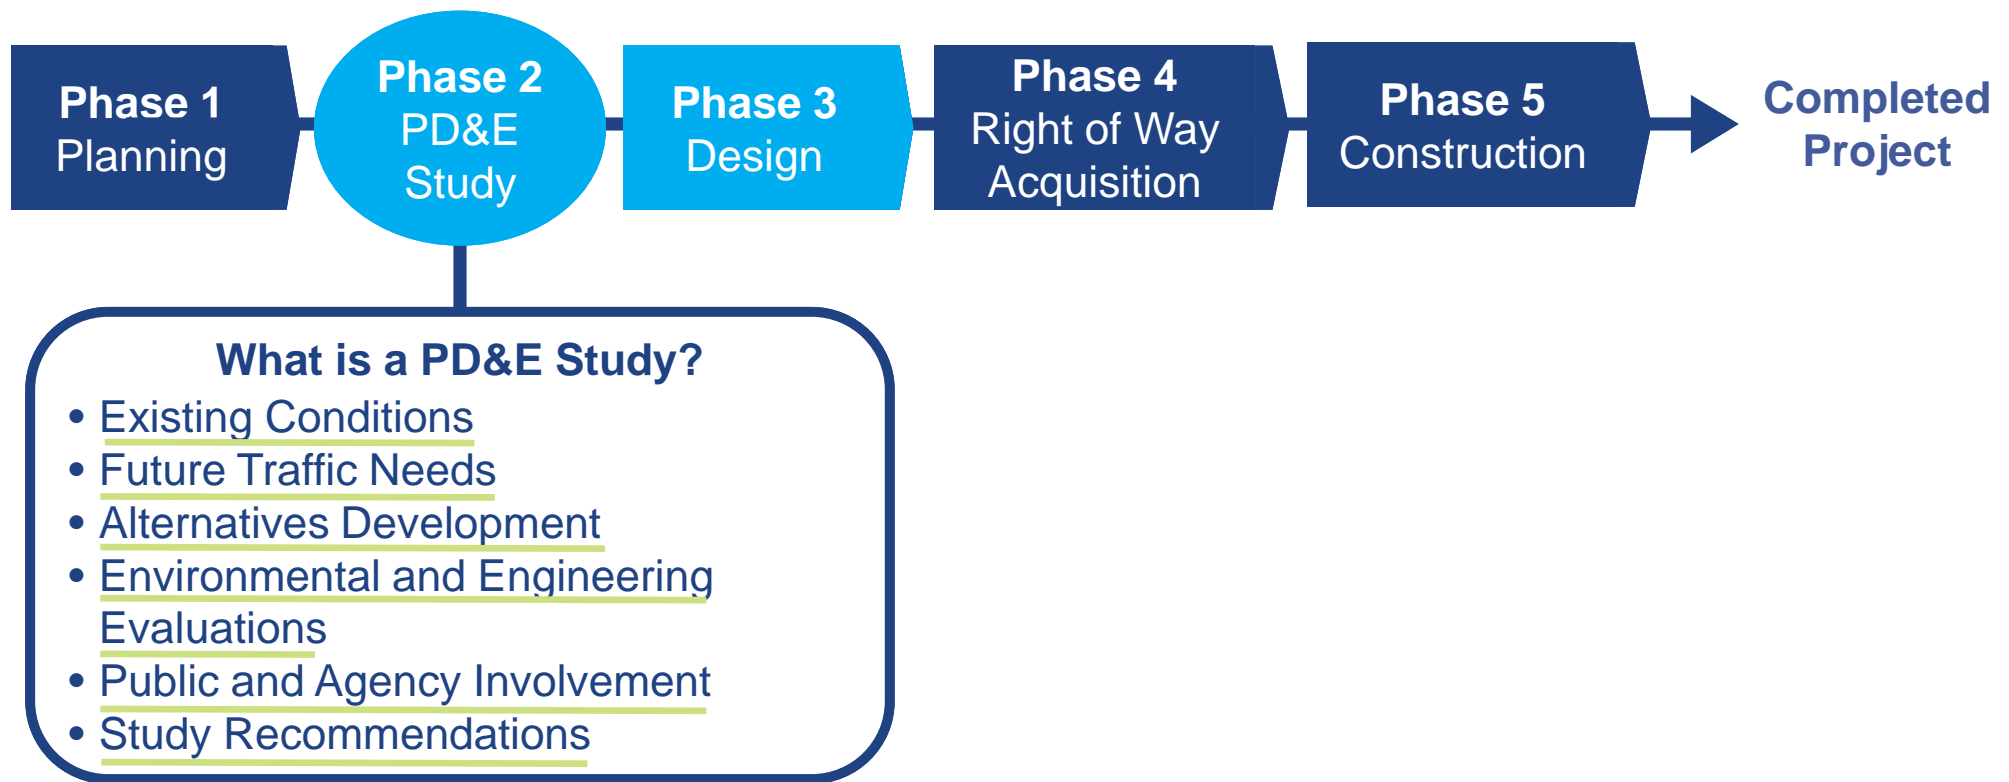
Phase 1
Planning

Phase 2
PD&E
Study

Phase 3
Design

Phase 4
Right of Way
Acquisition

Phase 5
Construction

Completed
Project

What is a PD&E Study?

- Existing Conditions
- Future Traffic Needs
- Alternatives Development
- Environmental and Engineering Evaluations
- Public and Agency Involvement
- Study Recommendations